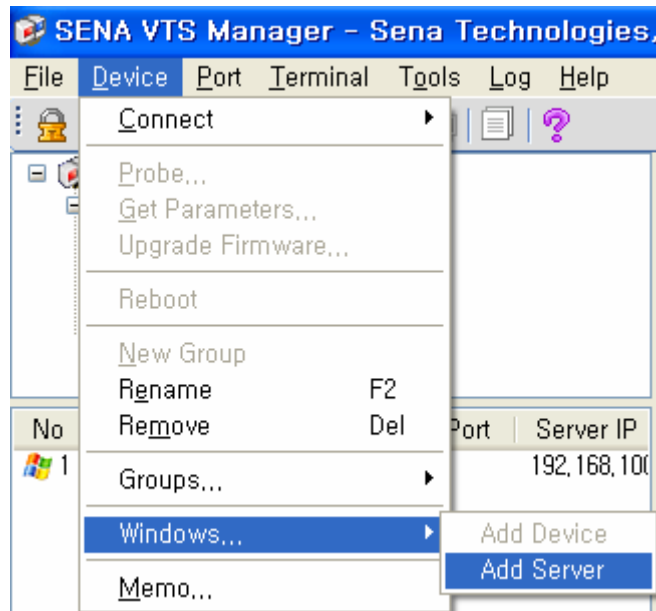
SENA VTS Manager - Sena Technologies,

File Device Port Terminal Tools Log Help

Connect
Probe...
Get Parameters...
Upgrade Firmware...
Reboot
New Group
Rename F2
Remove Del
Groups...
Windows...
Memo...

Add Device
Add Server

No
1
Port
Server IP
192.168.10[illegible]